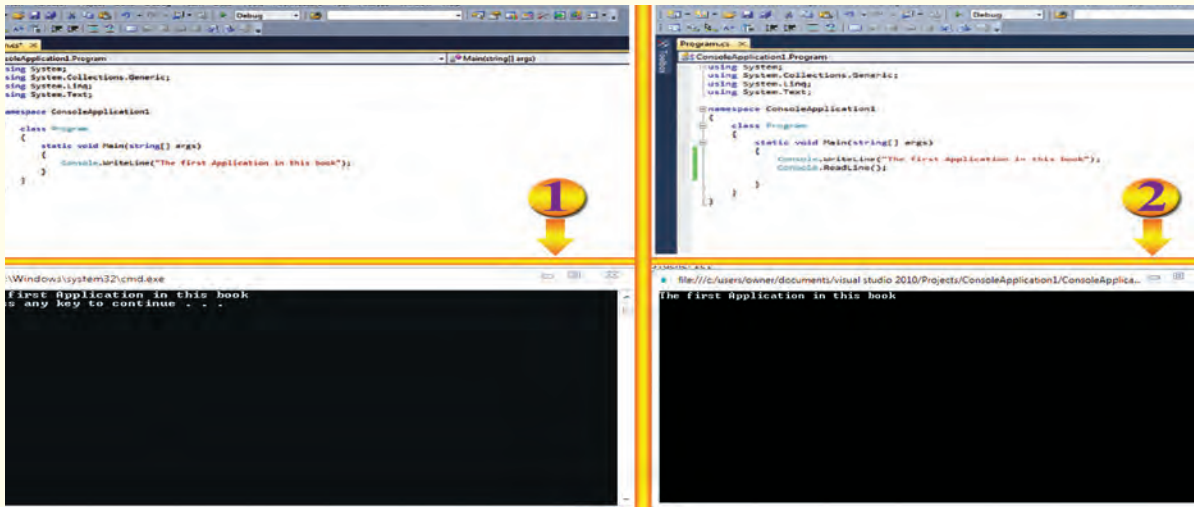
Debug

ms* ×

nsoleApplication1.Program

Main(string[] args)

using System;
using System.Collections.Generic;
using System.Linq;
using System.Text;

namespace ConsoleApplication1
{
    class Program
    {
        static void Main(string[] args)
        {
            Console.WriteLine("The first Application in this book");
        }
    }

1

\Windows\system32\cmd.exe

first Application in this book
s any key to continue . . .

Debug

Program.cs ×

Toolbox

ConsoleApplication1.Program

using System;
using System.Collections.Generic;
using System.Linq;
using System.Text;

namespace ConsoleApplication1
{
    class Program
    {
        static void Main(string[] args)
        {
            Console.WriteLine("The first Application in this book");
            Console.ReadLine();
        }
    }
}

2

file:///c:/users/owner/documents/visual studio 2010/Projects/ConsoleApplication1/ConsoleApplica...

The first Application in this book